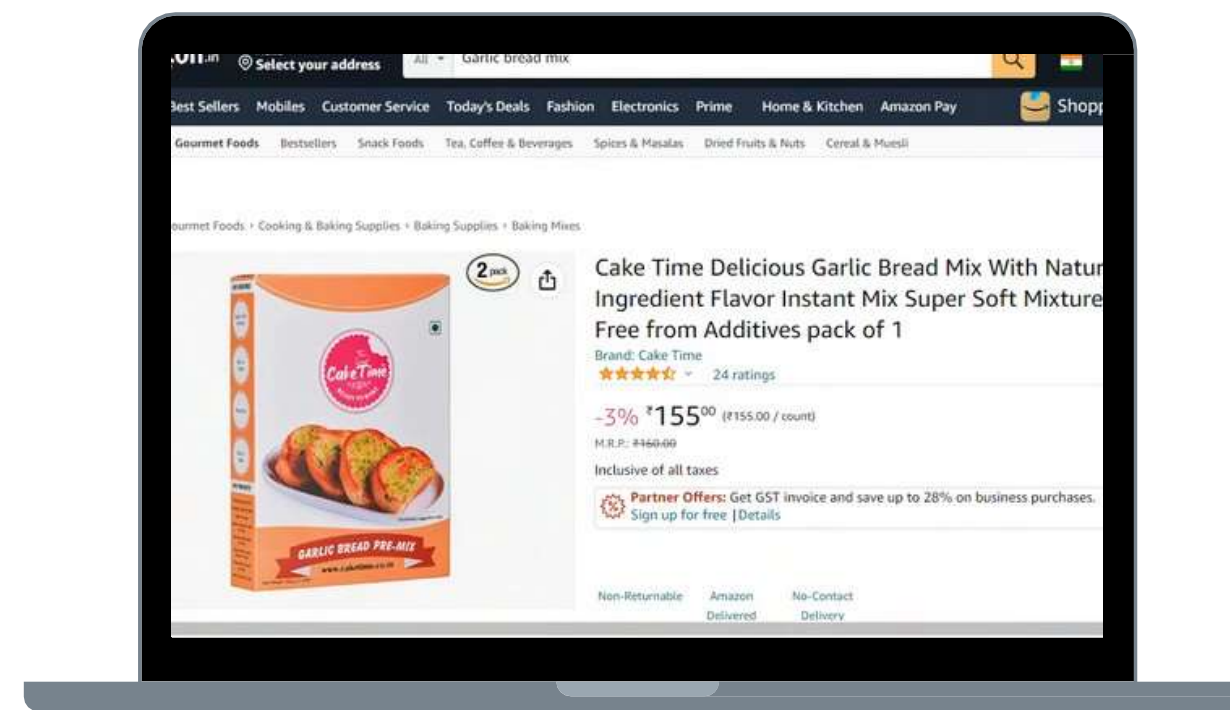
.on.in Select your address All Garlic bread mix

Best Sellers Mobiles Customer Service Today's Deals Fashion Electronics Prime Home & Kitchen Amazon Pay Shopp

Gourmet Foods Bestsellers Snack Foods Tea, Coffee & Beverages Spices & Masalas Dried Fruits & Nuts Cereal & Muesli

ourmet Foods › Cooking & Baking Supplies › Baking Supplies › Baking Mixes

2 pack

Cake Time

GARLIC BREAD PRE-MIX

www.caketime.co.in

Cake Time Delicious Garlic Bread Mix With Natur Ingredient Flavor Instant Mix Super Soft Mixture Free from Additives pack of 1

Brand: Cake Time

24 ratings

-3% ₹155$^{00}$ (₹155.00 / count)

M.R.P.: ₹160.00

Inclusive of all taxes

Partner Offers: Get GST invoice and save up to 28% on business purchases. Sign up for free | Details

Non-Returnable Amazon Delivered No-Contact Delivery